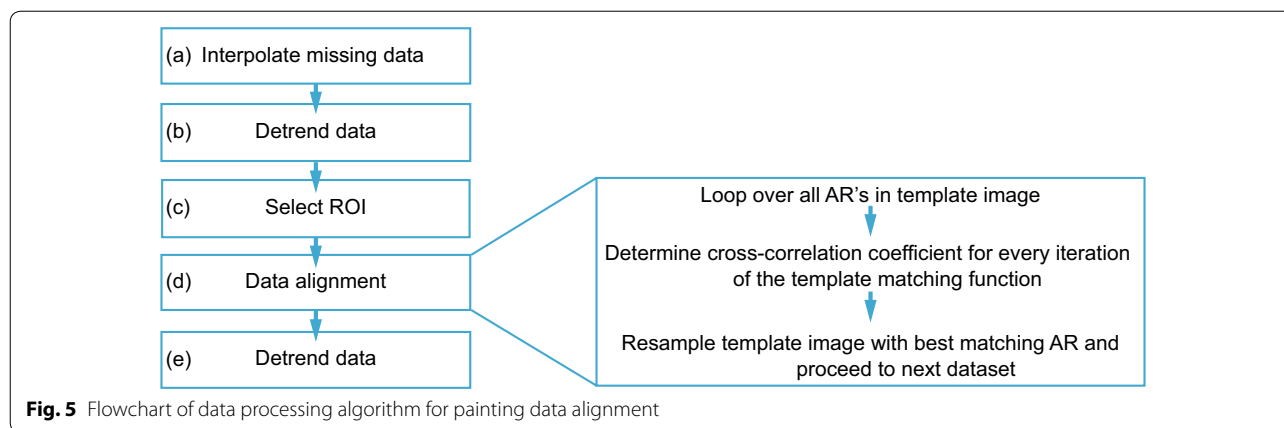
(a) Interpolate missing data

(b) Detrend data

(c) Select ROI

(d) Data alignment

(e) Detrend data

Loop over all AR’s in template image

Determine cross-correlation coefficient for every iteration of the template matching function

Resample template image with best matching AR and proceed to next dataset

**Fig. 5** Flowchart of data processing algorithm for painting data alignment